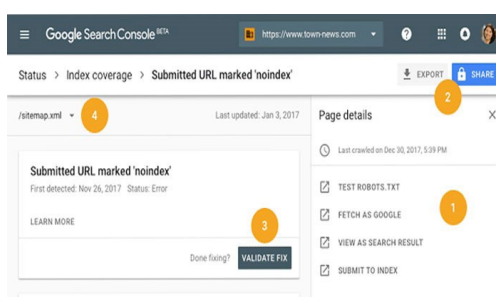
Google Search Console BETA

https://www.town-news.com

Status > Index coverage > Submitted URL marked 'noindex'

EXPORT

SHARE

2

/sitemap.xml

4

Last updated: Jan 3, 2017

Page details

Last crawled on Dec 30, 2017, 5:39 PM

Submitted URL marked 'noindex'

First detected: Nov 26, 2017 Status: Error

LEARN MORE

TEST ROBOTS.TXT

FETCH AS GOOGLE

1

VIEW AS SEARCH RESULT

SUBMIT TO INDEX

3

Done fixing?

VALIDATE FIX